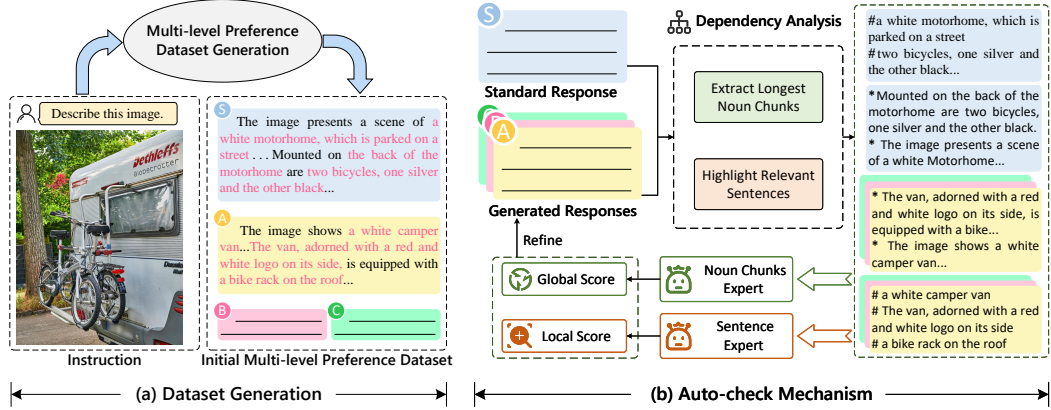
Multi-level Preference Dataset Generation

Describe this image.

Dethleffs globetrotter

S The image presents a scene of a white motorhome, which is parked on a street . . . Mounted on the back of the motorhome are two bicycles, one silver and the other black...

A The image shows a white camper van...The van, adorned with a red and white logo on its side, is equipped with a bike rack on the roof...

B

C

Instruction

Initial Multi-level Preference Dataset

(a) Dataset Generation

S

Standard Response

C B A

Generated Responses

Refine

Dependency Analysis

Extract Longest Noun Chunks

Highlight Relevant Sentences

#a white motorhome, which is parked on a street
#two bicycles, one silver and the other black...

*Mounted on the back of the motorhome are two bicycles, one silver and the other black.
* The image presents a scene of a white Motorhome...

* The van, adorned with a red and white logo on its side, is equipped with a bike...
* The image shows a white camper van...

# a white camper van
# The van, adorned with a red and white logo on its side
# a bike rack on the roof

Global Score

Noun Chunks Expert

Local Score

Sentence Expert

(b) Auto-check Mechanism